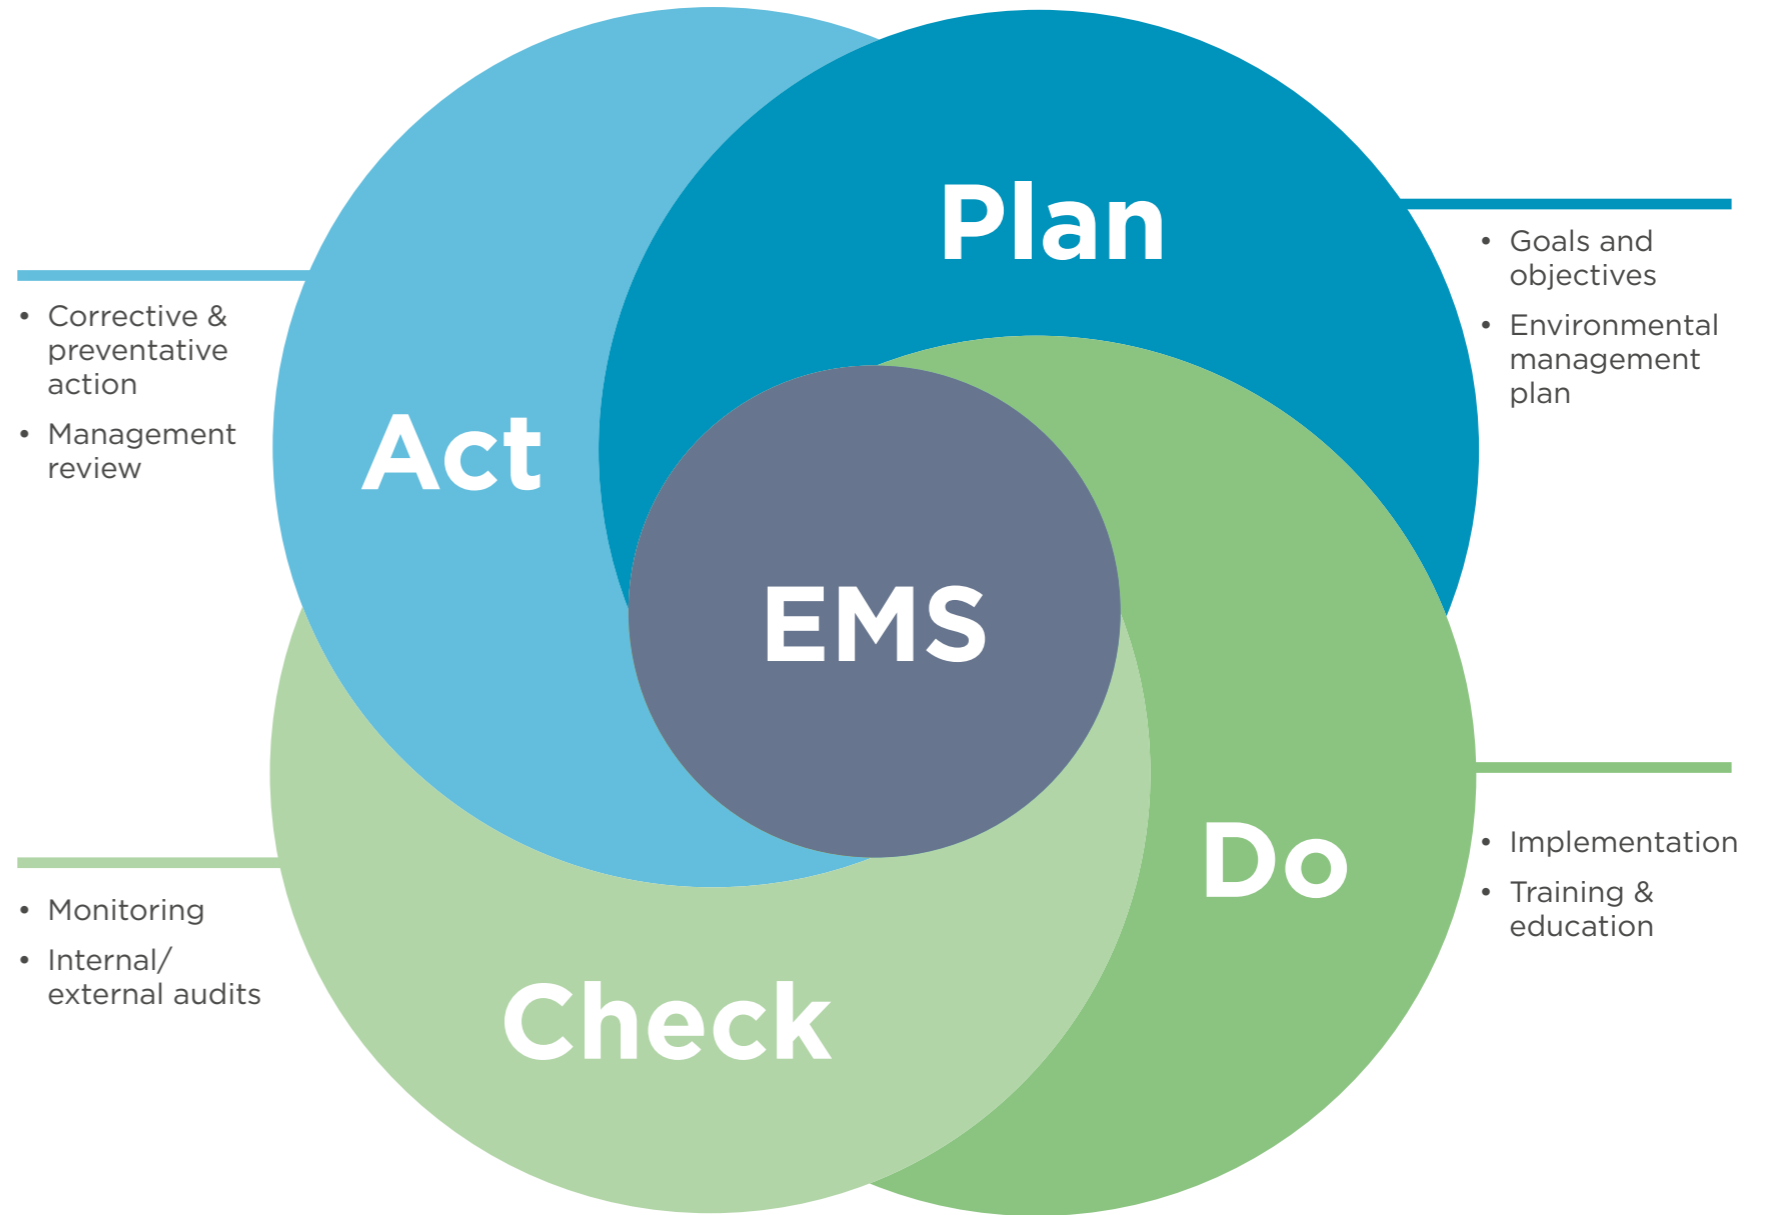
Plan

• Goals and objectives
• Environmental management plan

Act

• Corrective & preventative action
• Management review

EMS

Do

• Implementation
• Training & education

• Monitoring
• Internal/ external audits

Check